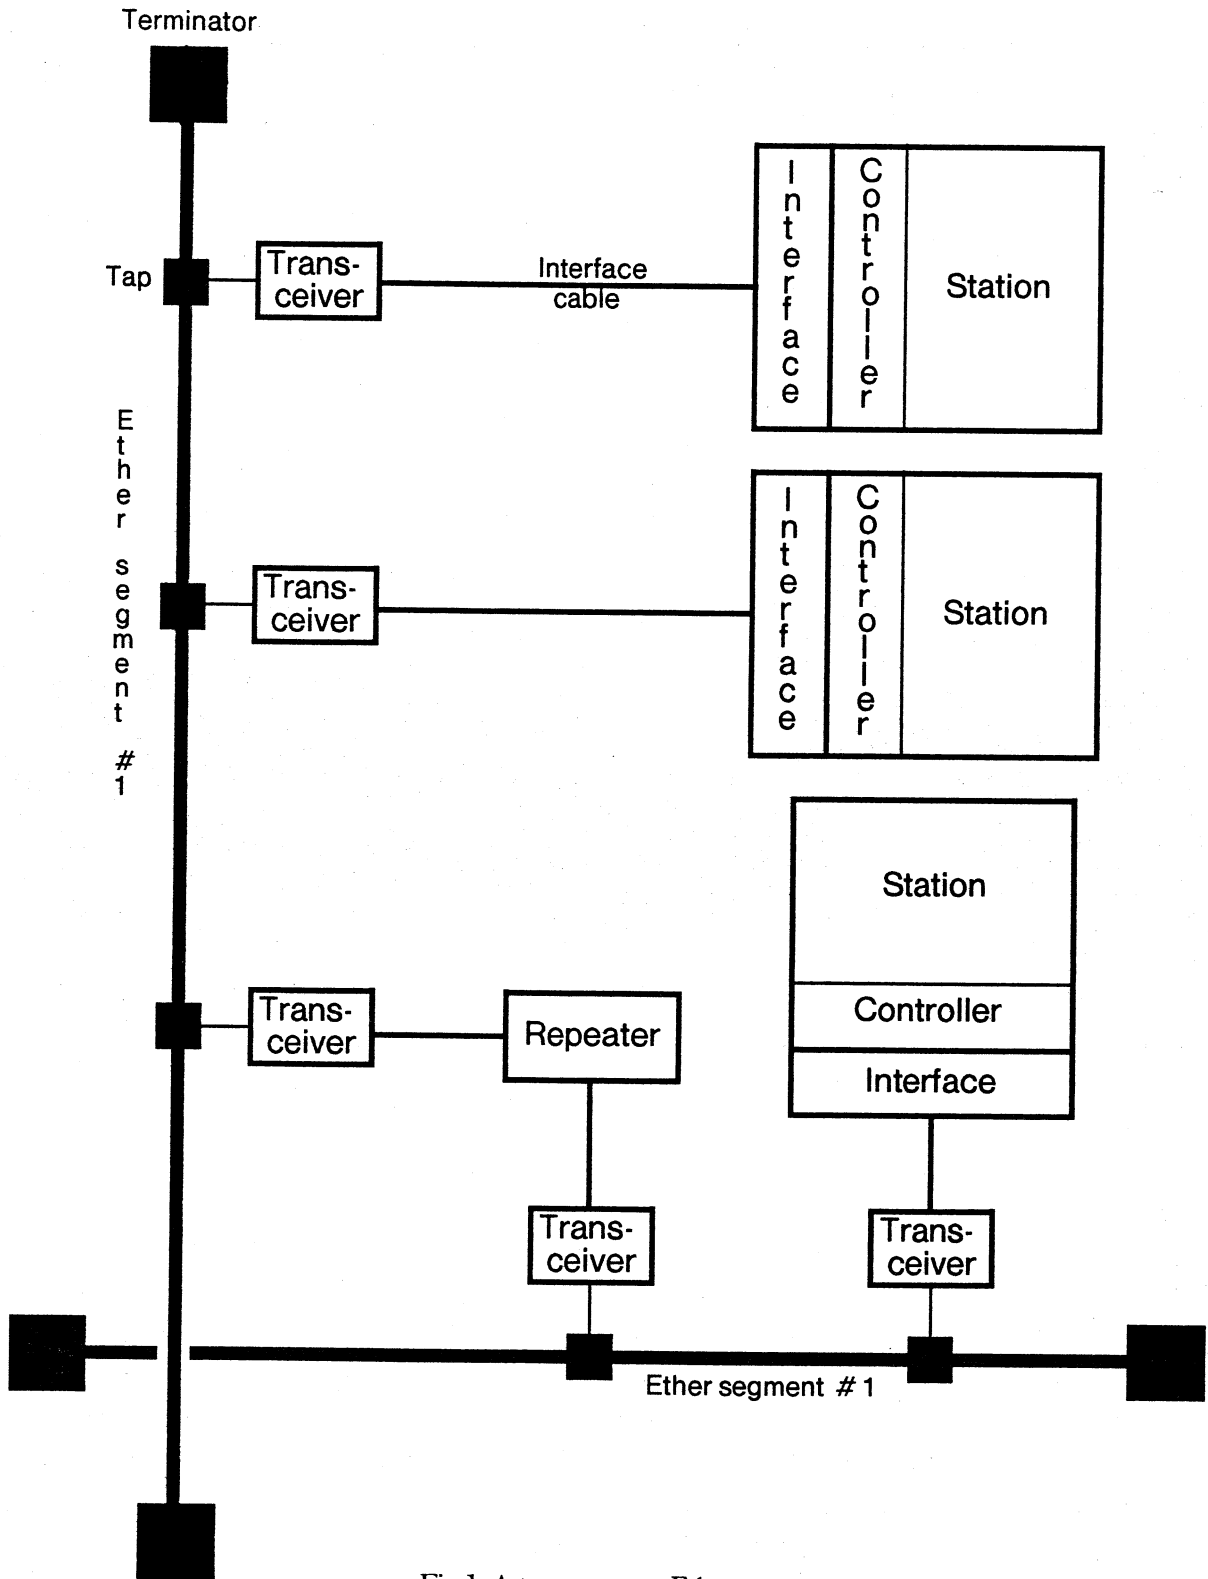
Terminator

Tap

Trans-ceiver

Interface cable

Interface

Controller

Station

Ether segment #1

Trans-ceiver

Interface

Controller

Station

Station

Controller

Interface

Trans-ceiver

Repeater

Trans-ceiver

Trans-ceiver

Ether segment #1

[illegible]